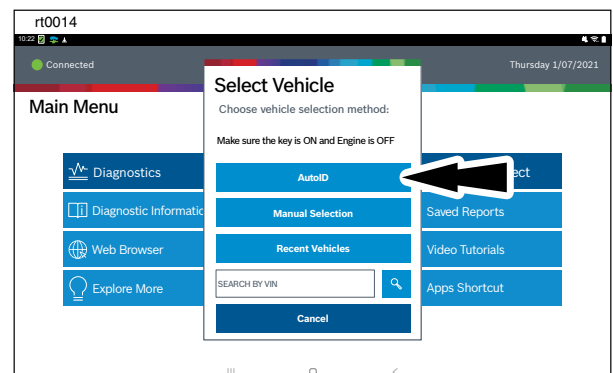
rt0014

10:22

Connected

Thursday 1/07/2021

Main Menu

Diagnostics

Diagnostic Informati

Web Browser

Explore More

ect

Saved Reports

Video Tutorials

Apps Shortcut

Select Vehicle

Choose vehicle selection method:

Make sure the key is ON and Engine is OFF

AutoID

Manual Selection

Recent Vehicles

SEARCH BY VIN

Cancel